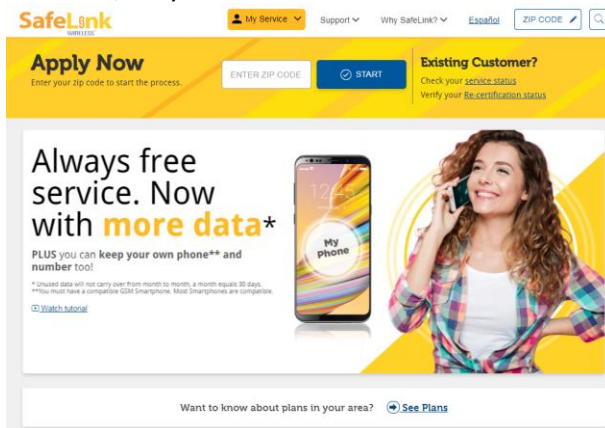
SafeLink WIRELESS

My Service

Support

Why SafeLink?

Español

ZIP CODE

Apply Now
Enter your zip code to start the process.

ENTER ZIP CODE

START

Existing Customer?
Check your service status
Verify your Re-certification status

Always free service. Now with more data*

PLUS you can keep your own phone** and number too!

* Unused data will not carry over from month to month, a month equals 30 days.
**You must have a compatible GSM Smartphone. Most Smartphones are compatible.

Watch tutorial

12:45

My Phone

Want to know about plans in your area?

See Plans